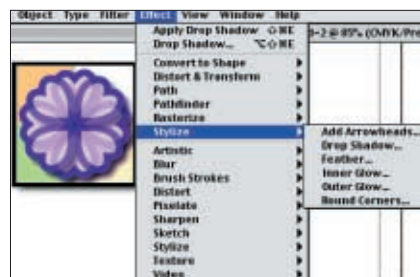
Object Type Filter Effect View Window Help

Apply Drop Shadow ⇧⌘E
Drop Shadow... ⌥⇧⌘E

Convert to Shape
Distort & Transform
Path
Pathfinder
Rasterize
Stylize

Artistic
Blur
Brush Strokes
Distort
Pixelate
Sharpen
Sketch
Stylize
Texture
Video

-2 @ 85% (CMYK/Pre

Add Arrowheads...
Drop Shadow...
Feather...
Inner Glow...
Outer Glow...
Round Corners...